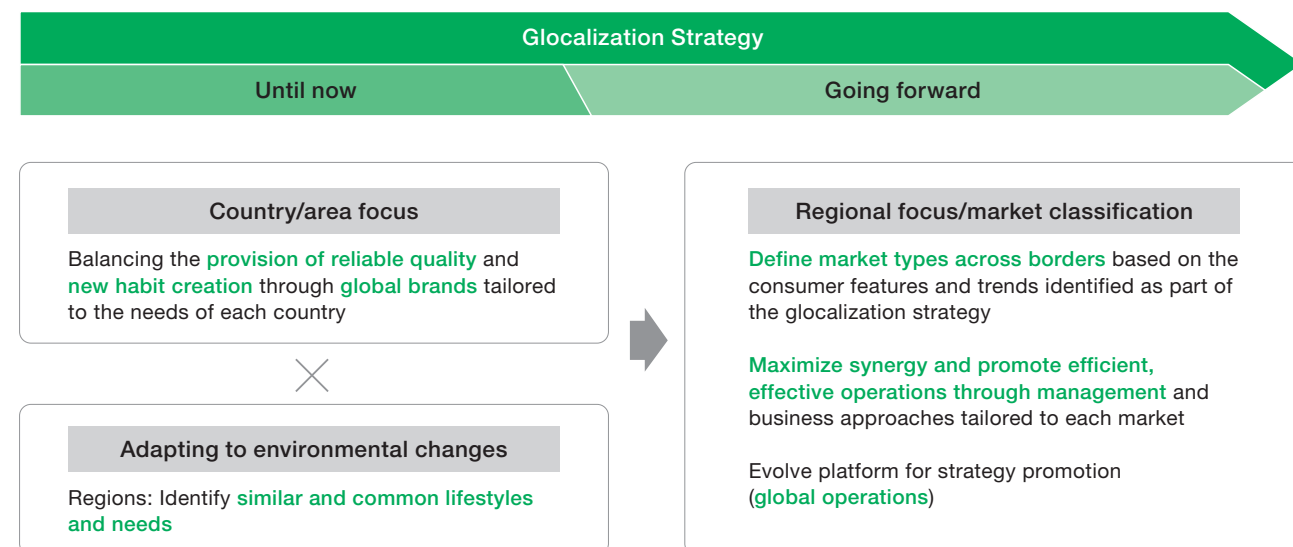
Glocalization Strategy

Until now

Going forward

Country/area focus

Balancing the provision of reliable quality and new habit creation through global brands tailored to the needs of each country

Adapting to environmental changes

Regions: Identify similar and common lifestyles and needs

Regional focus/market classification

Define market types across borders based on the consumer features and trends identified as part of the glocalization strategy

Maximize synergy and promote efficient, effective operations through management and business approaches tailored to each market

Evolve platform for strategy promotion (global operations)